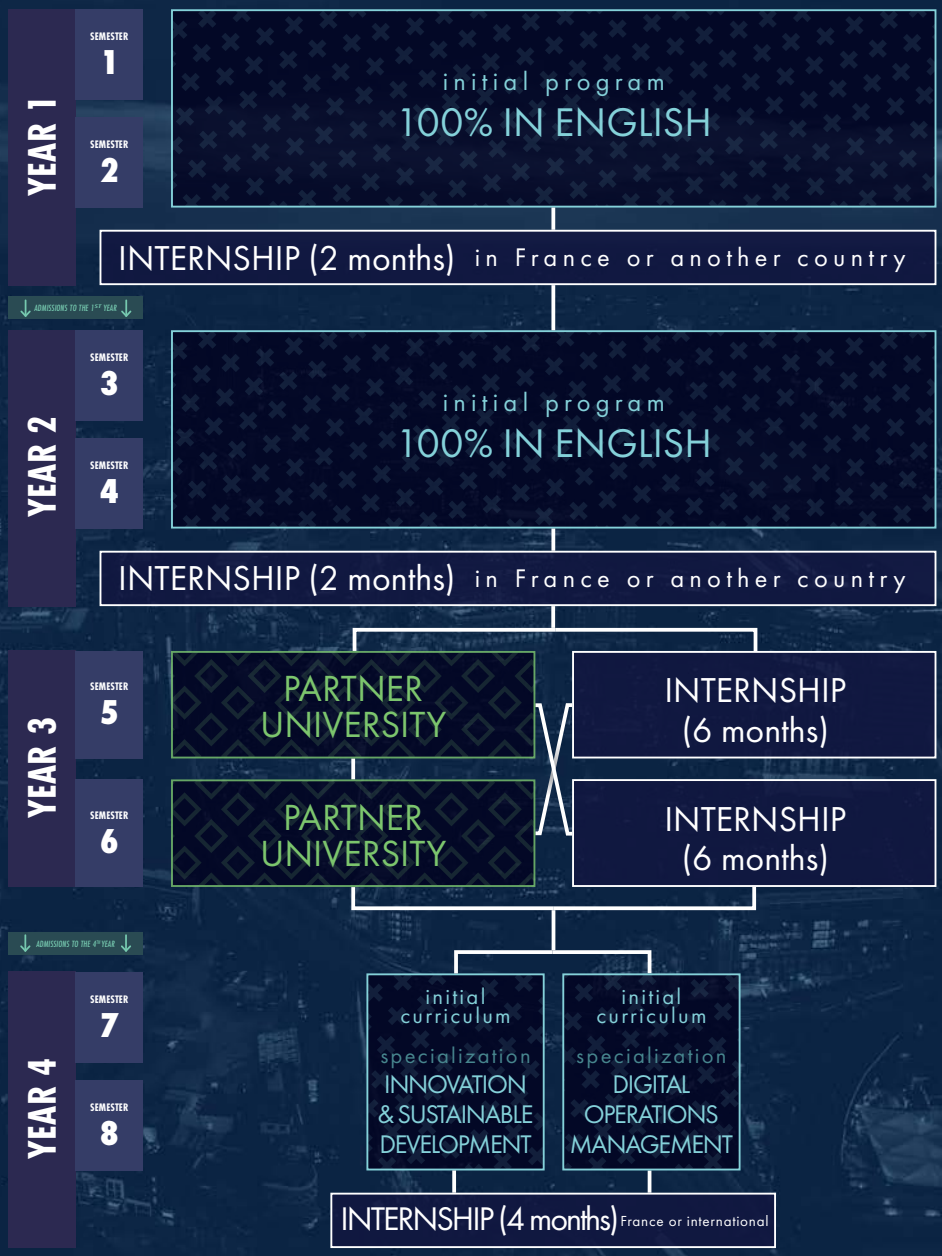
YEAR 1

SEMESTER 1

SEMESTER 2

initial program
100% IN ENGLISH

INTERNSHIP (2 months) in France or another country

ADMISSIONS TO THE 1ST YEAR

YEAR 2

SEMESTER 3

SEMESTER 4

initial program
100% IN ENGLISH

INTERNSHIP (2 months) in France or another country

YEAR 3

SEMESTER 5

SEMESTER 6

PARTNER UNIVERSITY

INTERNSHIP (6 months)

PARTNER UNIVERSITY

INTERNSHIP (6 months)

ADMISSIONS TO THE 4TH YEAR

YEAR 4

SEMESTER 7

SEMESTER 8

initial curriculum
specialization
INNOVATION & SUSTAINABLE DEVELOPMENT

initial curriculum
specialization
DIGITAL OPERATIONS MANAGEMENT

INTERNSHIP (4 months) France or international